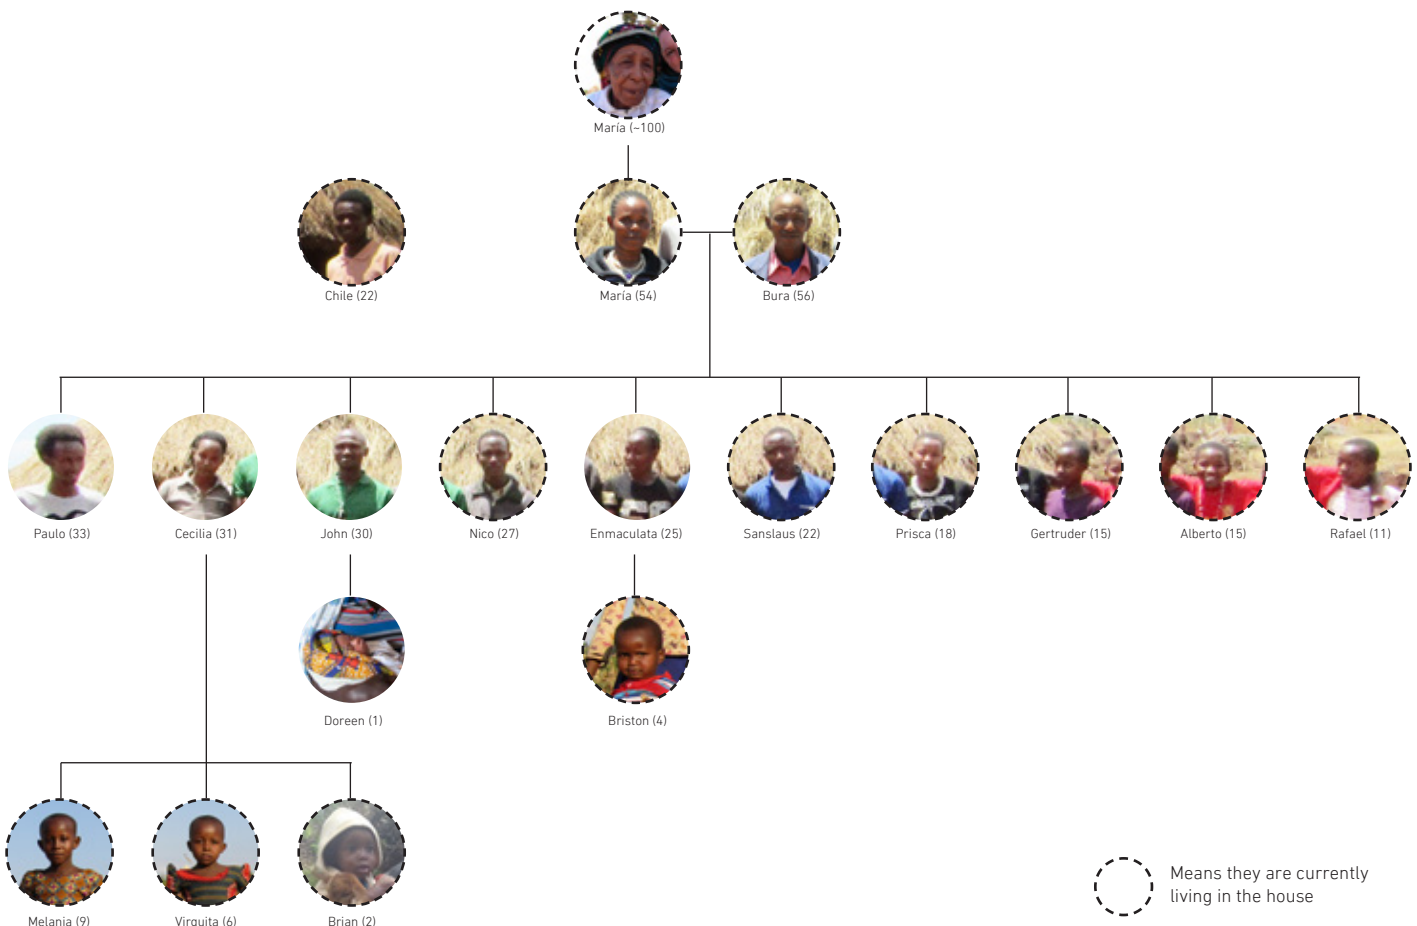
María (~100)

Chile (22)

María (54)

Bura (56)

Paulo (33)

Cecilia (31)

John (30)

Nico (27)

Enmaculata (25)

Sanslaus (22)

Prisca (18)

Gertruder (15)

Alberto (15)

Rafael (11)

Doreen (1)

Briston (4)

Melania (9)

Virguita (6)

Brian (2)

Means they are currently living in the house